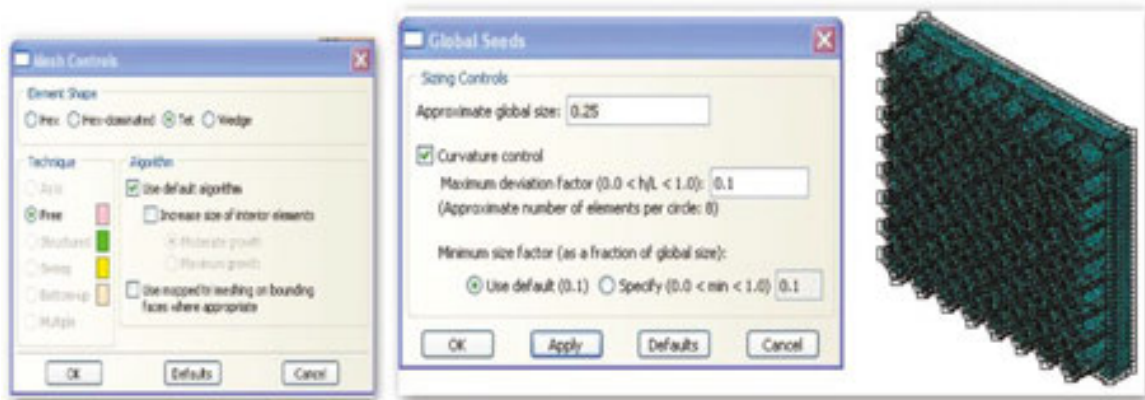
Mesh Controls

Element Shape

Hex Hex-dominated Tet Wedge

Technique

As is

Free

Structured

Sweep

Bottom-up

Multiple

Algorithm

Use default algorithm

Increase size of interior elements

Moderate growth

Maximum growth

Use mapped tri meshing on bounding faces where appropriate

OK Defaults Cancel

Global Seeds

Sizing Controls

Approximate global size: 0.25

Curvature control

Maximum deviation factor (0.0 < h/L < 1.0): 0.1

(Approximate number of elements per circle: 8)

Minimum size factor (as a fraction of global size):

Use default (0.1) Specify (0.0 < min < 1.0) 0.1

OK Apply Defaults Cancel